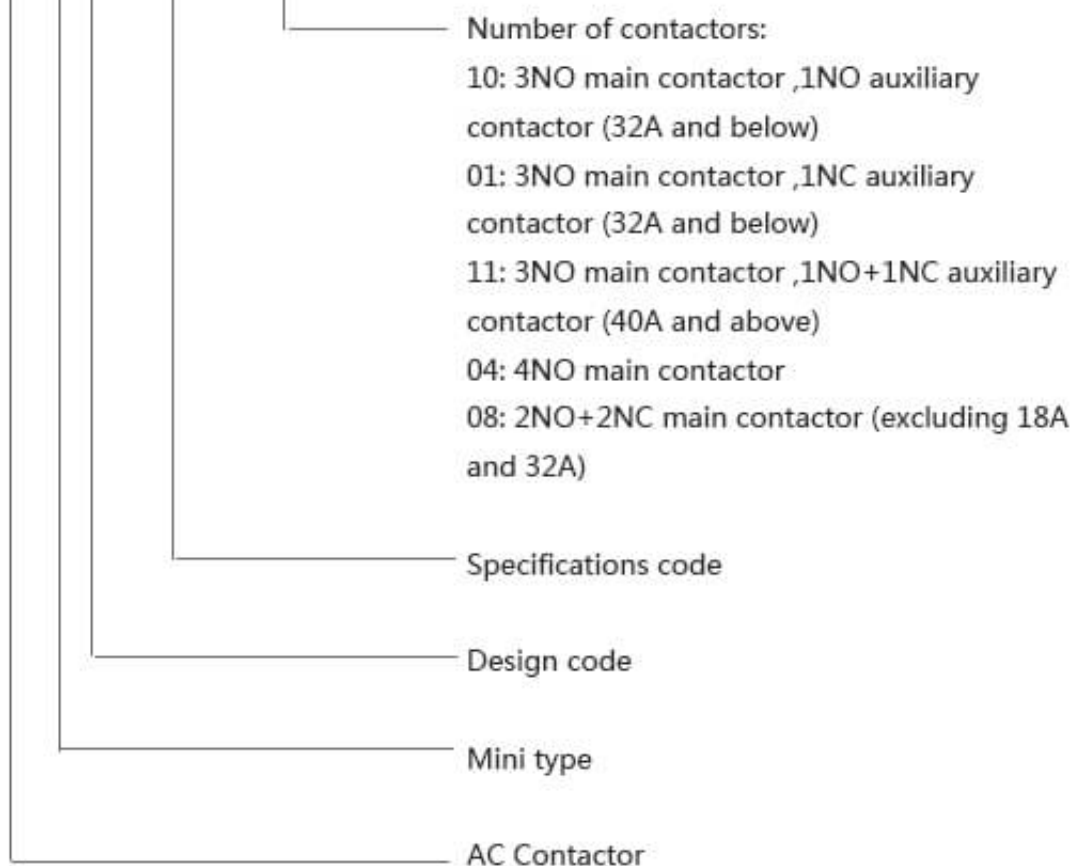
Number of contactors:
10: 3NO main contactor ,1NO auxiliary contactor (32A and below)
01: 3NO main contactor ,1NC auxiliary contactor (32A and below)
11: 3NO main contactor ,1NO+1NC auxiliary contactor (40A and above)
04: 4NO main contactor
08: 2NO+2NC main contactor (excluding 18A and 32A)

Specifications code

Design code

Mini type

AC Contactor